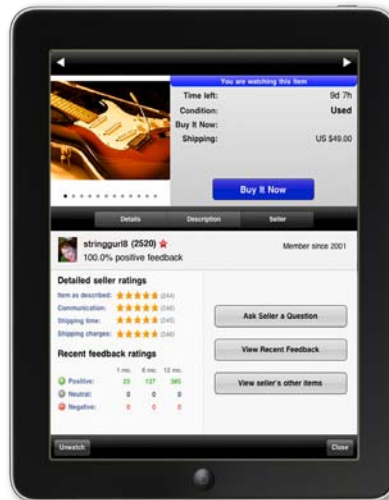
You are watching this item

Time left: 9d 7h

Condition: Used

Buy It Now:

Shipping: US $49.00

Buy It Now

Details | Description | Seller

stringgurl8 (2520)

100.0% positive feedback

Member since 2001

Detailed seller ratings

Item as described: (244)

Communication: (246)

Shipping time: (245)

Shipping charges: (248)

Recent feedback ratings

| | 1 mo. | 6 mo. | 12 mo. |
|---|---|---|---|
| Positive: | 23 | 137 | 385 |
| Neutral: | 0 | 0 | 0 |
| Negative: | 0 | 0 | 0 |

Ask Seller a Question

View Recent Feedback

View seller's other items

Unwatch

Close